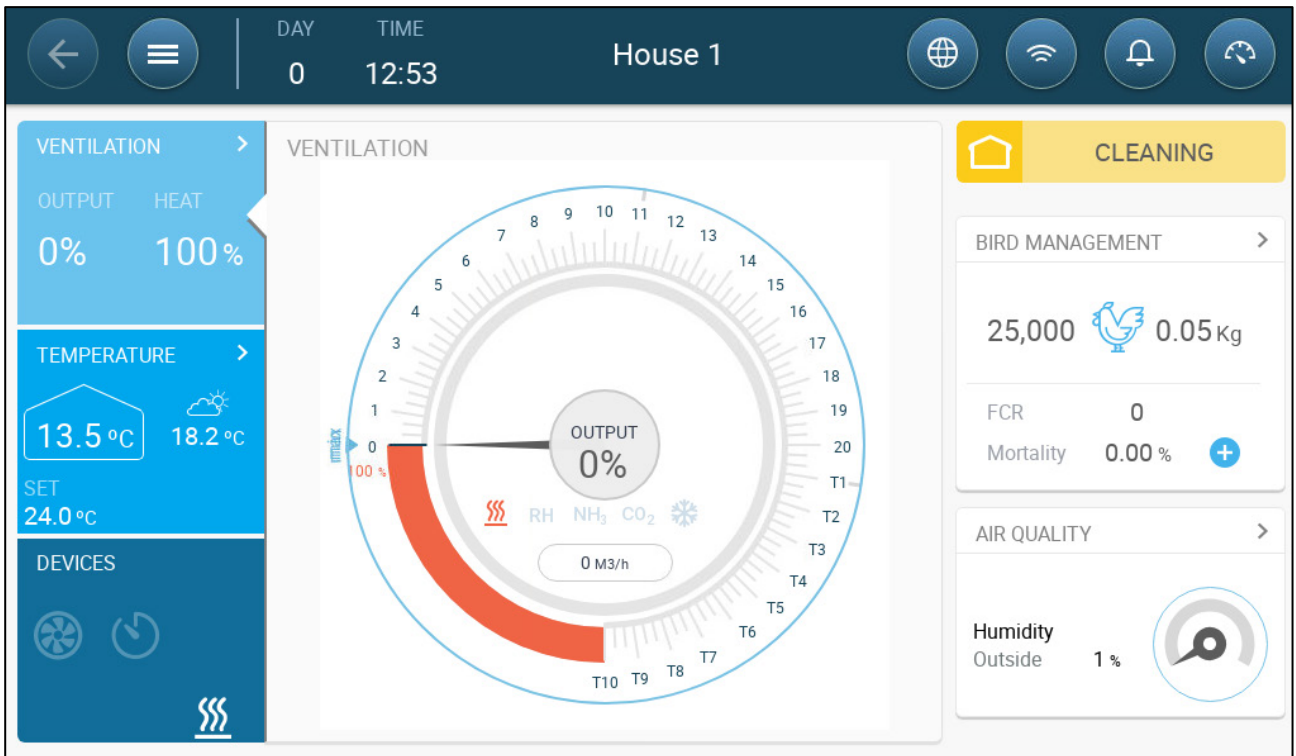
DAY 0 TIME 12:53 House 1

VENTILATION >
OUTPUT HEAT
0% 100 %

TEMPERATURE >
13.5 °C 18.2 °C
SET
24.0 °C

DEVICES

VENTILATION

0 1 2 3 4 5 6 7 8 9 10 11 12 13 14 15 16 17 18 19 20 T1 T2 T3 T4 T5 T6 T7 T8 T9 T10

minmax
100 %

OUTPUT
0%

RH NH$_3$ CO$_2$

0 M3/h

CLEANING

BIRD MANAGEMENT >
25,000 0.05 Kg
FCR 0
Mortality 0.00 %

AIR QUALITY >
Humidity
Outside 1 %